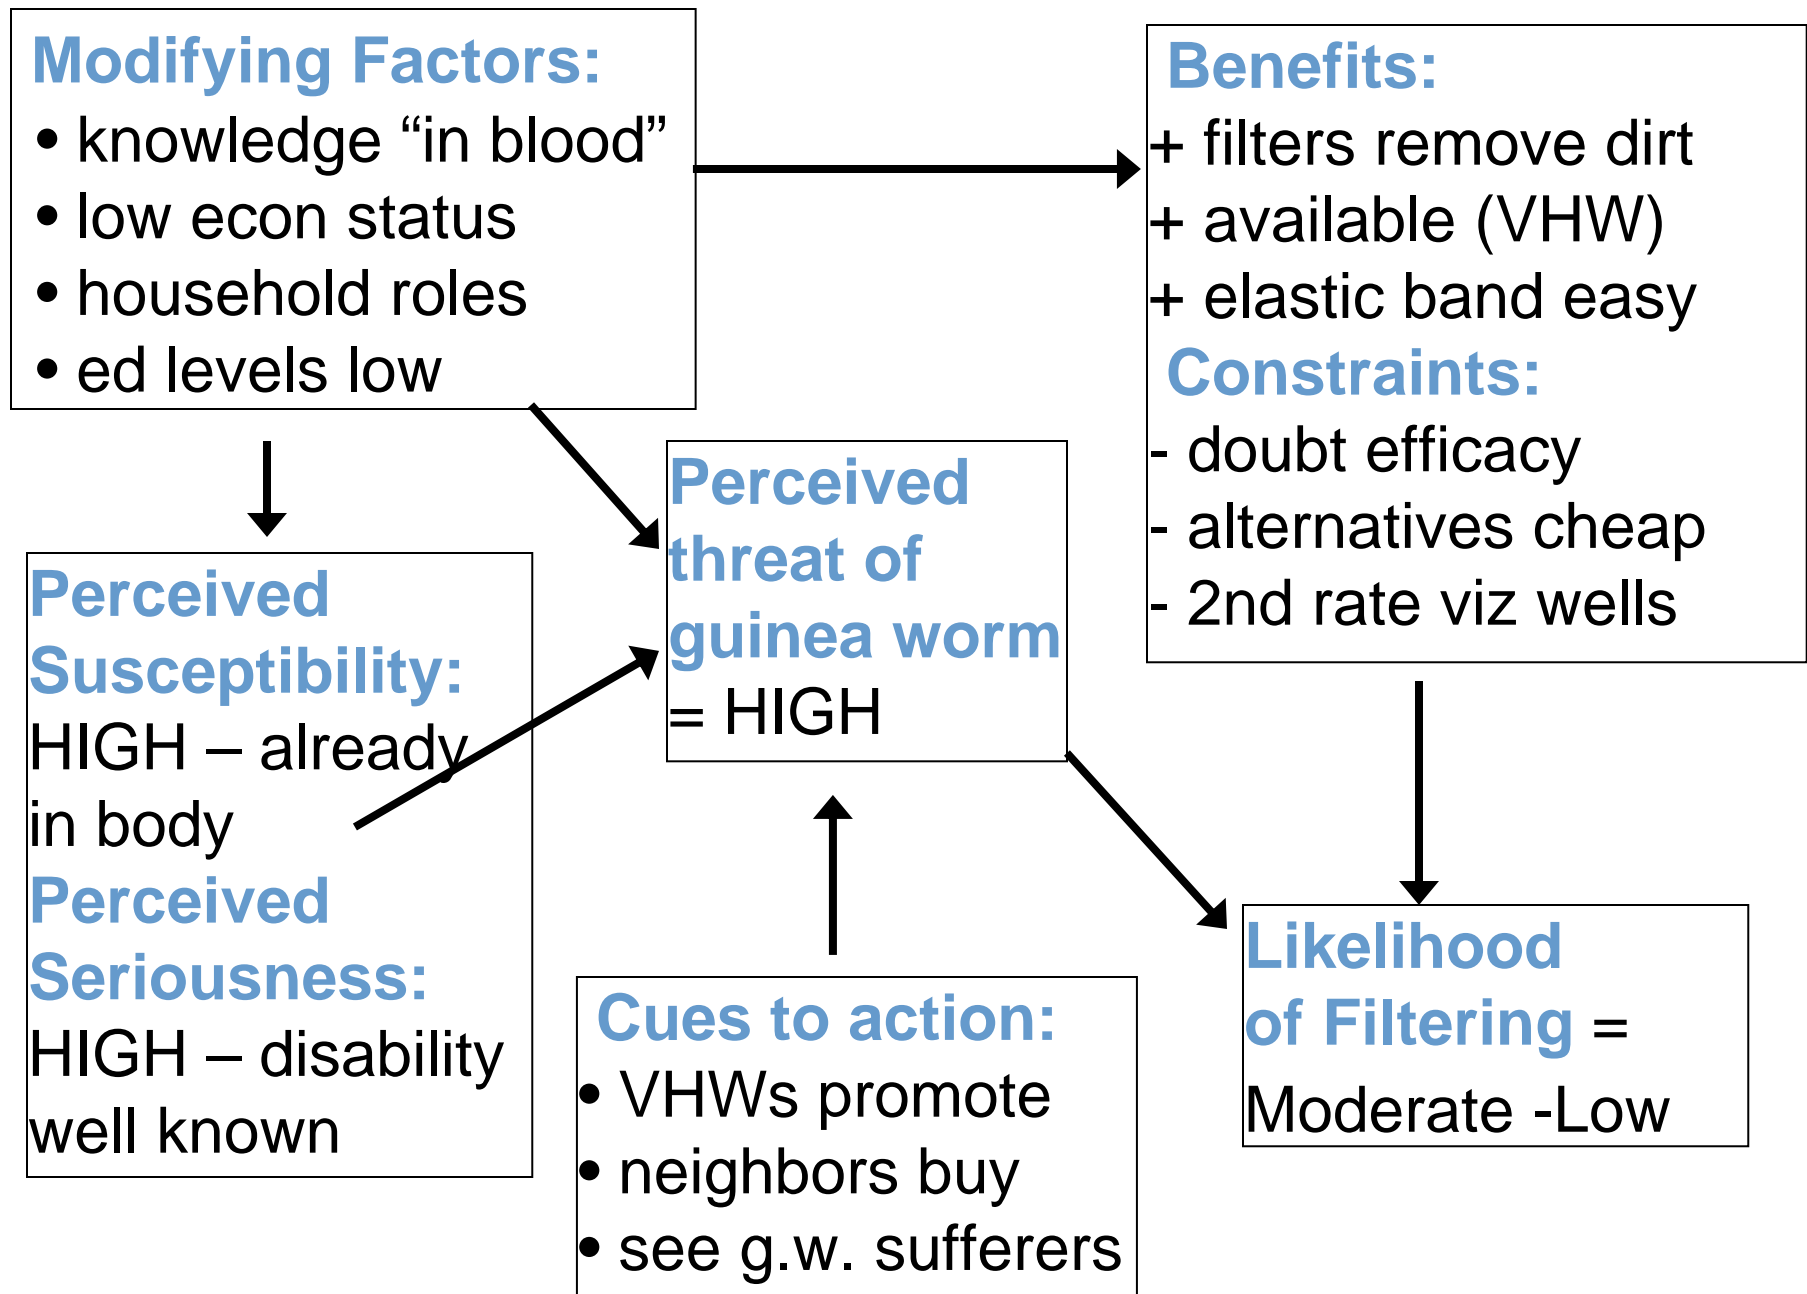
Modifying Factors:
• knowledge “in blood”
• low econ status
• household roles
• ed levels low

Benefits:
+ filters remove dirt
+ available (VHW)
+ elastic band easy
Constraints:
- doubt efficacy
- alternatives cheap
- 2nd rate viz wells

Perceived Susceptibility:
HIGH – already in body
Perceived Seriousness:
HIGH – disability well known

Perceived threat of guinea worm = HIGH

Cues to action:
• VHWs promote
• neighbors buy
• see g.w. sufferers

Likelihood of Filtering = Moderate -Low